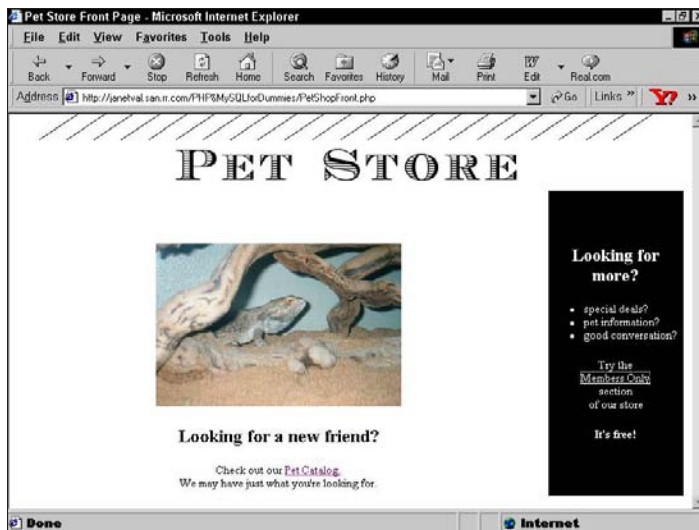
Pet Store Front Page - Microsoft Internet Explorer

File Edit View Favorites Tools Help

Back Forward Stop Refresh Home Search Favorites History Mail Print Edit Real.com

Address http://janetval.san.rr.com/PHP&MySQLforDummies/PetShopFront.php Go Links

PET STORE

Looking for more?

- special deals?
- pet information?
- good conversation?

Try the Members Only section of our store

It's free!

Looking for a new friend?

Check out our Pet Catalog.
We may have just what you're looking for.

Done Internet